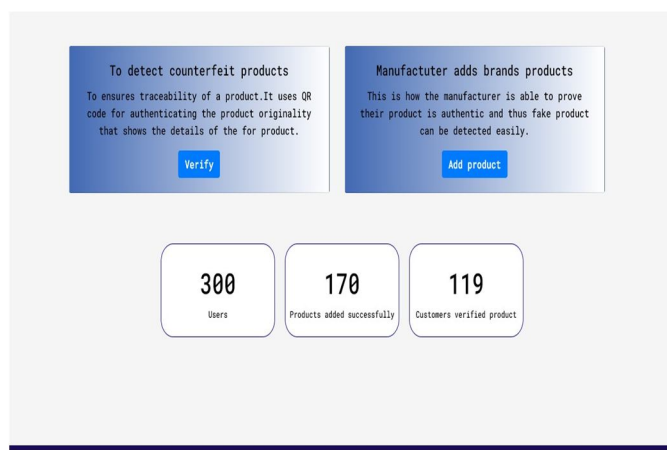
To detect counterfeit products

To ensures traceability of a product.It uses QR code for authenticating the product originality that shows the details of the for product.

Verify

Manufactuter adds brands products

This is how the manufacturer is able to prove their product is authentic and thus fake product can be detected easily.

Add product

300

Users

170

Products added successfully

119

Customers verified product